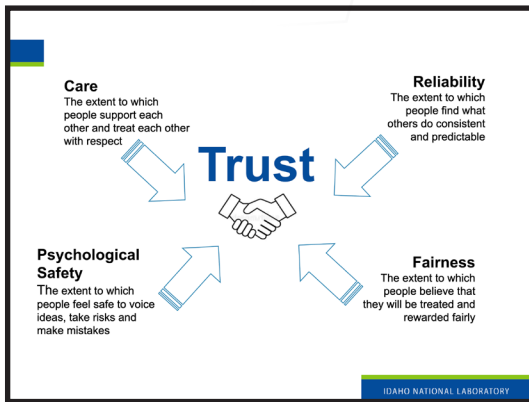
Care
The extent to which people support each other and treat each other with respect

Reliability
The extent to which people find what others do consistent and predictable

Trust

Psychological Safety
The extent to which people feel safe to voice ideas, take risks and make mistakes

Fairness
The extent to which people believe that they will be treated and rewarded fairly

IDAHO NATIONAL LABORATORY